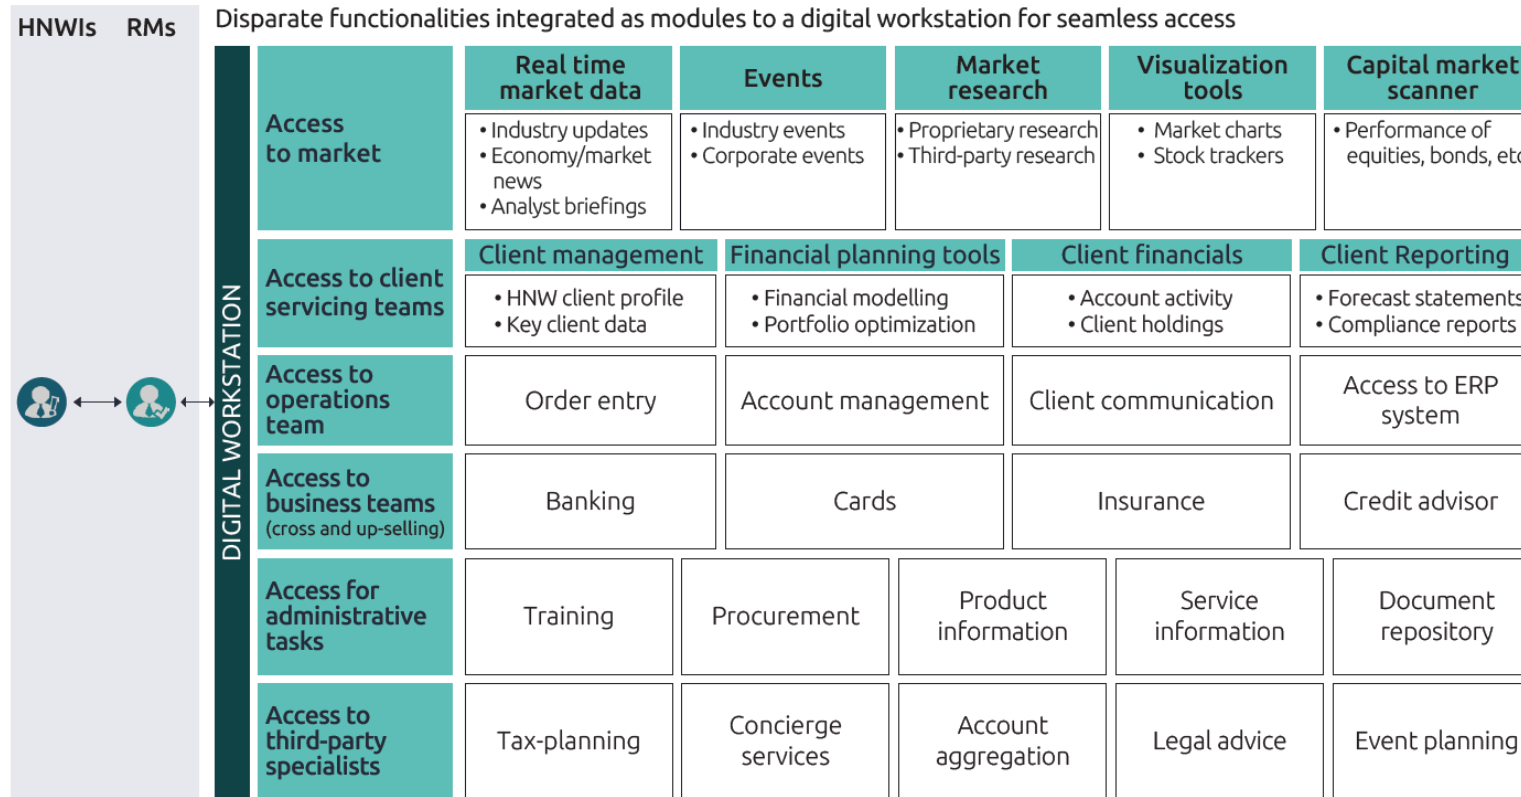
HNWIs RMs

Disparate functionalities integrated as modules to a digital workstation for seamless access

DIGITAL WORKSTATION

Access to market

| Real time market data | Events | Market research | Visualization tools | Capital market scanner |
|---|---|---|---|---|
| • Industry updates • Economy/market news • Analyst briefings | • Industry events • Corporate events | • Proprietary research • Third-party research | • Market charts • Stock trackers | • Performance of equities, bonds, etc |

Access to client servicing teams

| Client management | Financial planning tools | Client financials | Client Reporting |
|---|---|---|---|
| • HNW client profile • Key client data | • Financial modelling • Portfolio optimization | • Account activity • Client holdings | • Forecast statements • Compliance reports |

Access to operations team

Order entry | Account management | Client communication | Access to ERP system

Access to business teams (cross and up-selling)

Banking | Cards | Insurance | Credit advisor

Access for administrative tasks

Training | Procurement | Product information | Service information | Document repository

Access to third-party specialists

Tax-planning | Concierge services | Account aggregation | Legal advice | Event planning